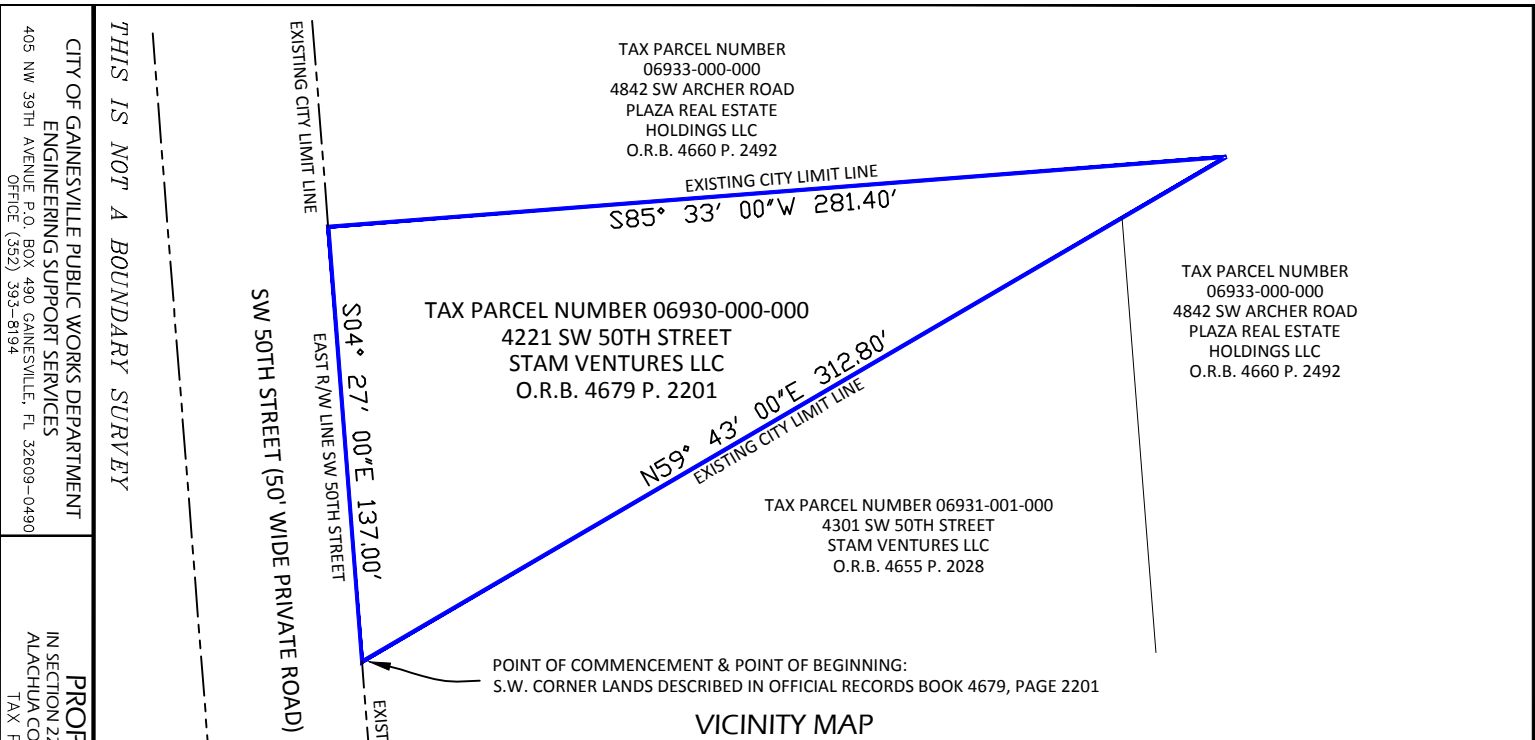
CITY OF GAINESVILLE PUBLIC WORKS DEPARTMENT
ENGINEERING SUPPORT SERVICES
405 NW 39TH AVENUE P.O. BOX 490 GAINESVILLE, FL 32609-0490
OFFICE (352) 393-8194

PROF
IN SECTION 2
ALACHUA CO
TAX P

THIS IS NOT A BOUNDARY SURVEY

EXISTING CITY LIMIT LINE

TAX PARCEL NUMBER
06933-000-000
4842 SW ARCHER ROAD
PLAZA REAL ESTATE
HOLDINGS LLC
O.R.B. 4660 P. 2492

EXISTING CITY LIMIT LINE
S85° 33' 00"W 281.40'

TAX PARCEL NUMBER
06933-000-000
4842 SW ARCHER ROAD
PLAZA REAL ESTATE
HOLDINGS LLC
O.R.B. 4660 P. 2492

SW 50TH STREET (50' WIDE PRIVATE ROAD)

EAST R/W LINE SW 50TH STREET

S04° 27' 00"E 137.00'

TAX PARCEL NUMBER 06930-000-000
4221 SW 50TH STREET
STAM VENTURES LLC
O.R.B. 4679 P. 2201

N59° 43' 00"E 312.80'
EXISTING CITY LIMIT LINE

TAX PARCEL NUMBER 06931-001-000
4301 SW 50TH STREET
STAM VENTURES LLC
O.R.B. 4655 P. 2028

POINT OF COMMENCEMENT & POINT OF BEGINNING:
S.W. CORNER LANDS DESCRIBED IN OFFICIAL RECORDS BOOK 4679, PAGE 2201

EXIST

VICINITY MAP